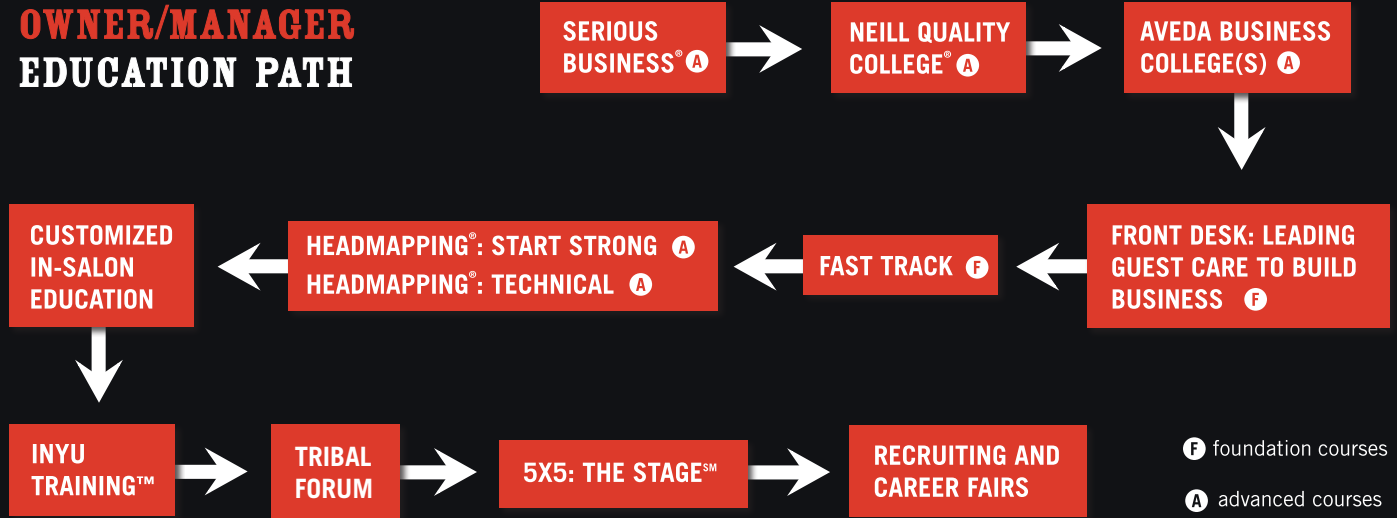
OWNER/MANAGER
EDUCATION PATH

SERIOUS BUSINESS® A

NEILL QUALITY COLLEGE® A

AVEDA BUSINESS COLLEGE(S) A

FRONT DESK: LEADING GUEST CARE TO BUILD BUSINESS F

FAST TRACK F

HEADMAPPING®: START STRONG A
HEADMAPPING®: TECHNICAL A

CUSTOMIZED IN-SALON EDUCATION

INYU TRAINING™

TRIBAL FORUM

5X5: THE STAGE℠

RECRUITING AND CAREER FAIRS

F foundation courses

A advanced courses